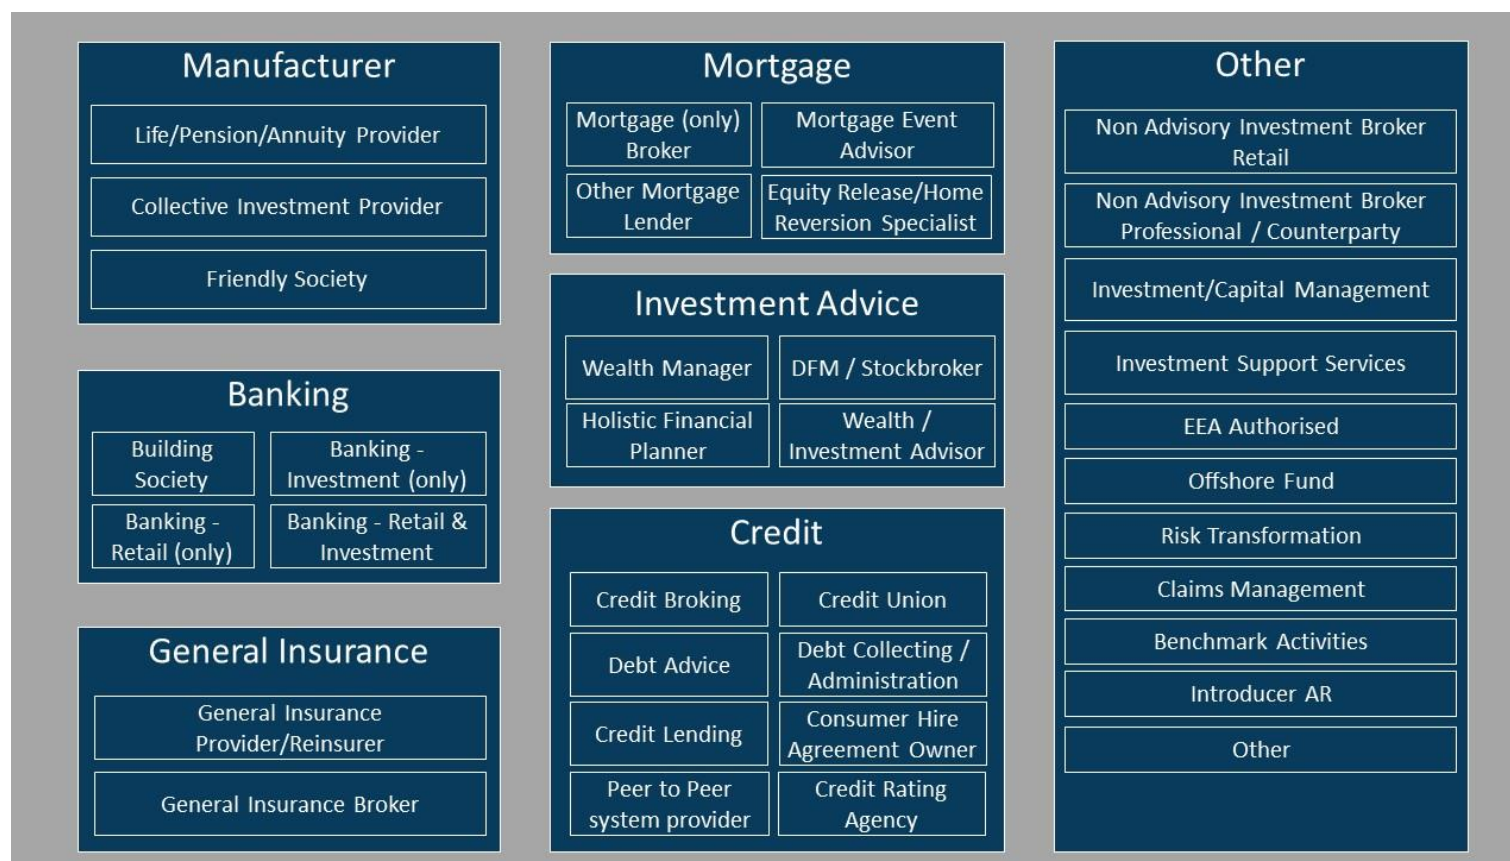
Manufacturer

Life/Pension/Annuity Provider

Collective Investment Provider

Friendly Society

Banking

Building Society

Banking - Investment (only)

Banking - Retail (only)

Banking - Retail & Investment

General Insurance

General Insurance Provider/Reinsurer

General Insurance Broker

Mortgage

Mortgage (only) Broker

Mortgage Event Advisor

Other Mortgage Lender

Equity Release/Home Reversion Specialist

Investment Advice

Wealth Manager

DFM / Stockbroker

Holistic Financial Planner

Wealth / Investment Advisor

Credit

Credit Broking

Credit Union

Debt Advice

Debt Collecting / Administration

Credit Lending

Consumer Hire Agreement Owner

Peer to Peer system provider

Credit Rating Agency

Other

Non Advisory Investment Broker Retail

Non Advisory Investment Broker Professional / Counterparty

Investment/Capital Management

Investment Support Services

EEA Authorised

Offshore Fund

Risk Transformation

Claims Management

Benchmark Activities

Introducer AR

Other